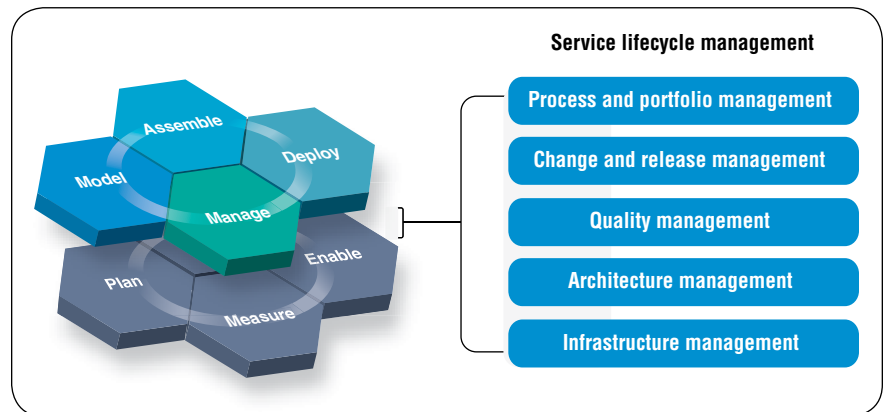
Assemble

Deploy

Model

Manage

Enable

Plan

Measure

Service lifecycle management

Process and portfolio management

Change and release management

Quality management

Architecture management

Infrastructure management